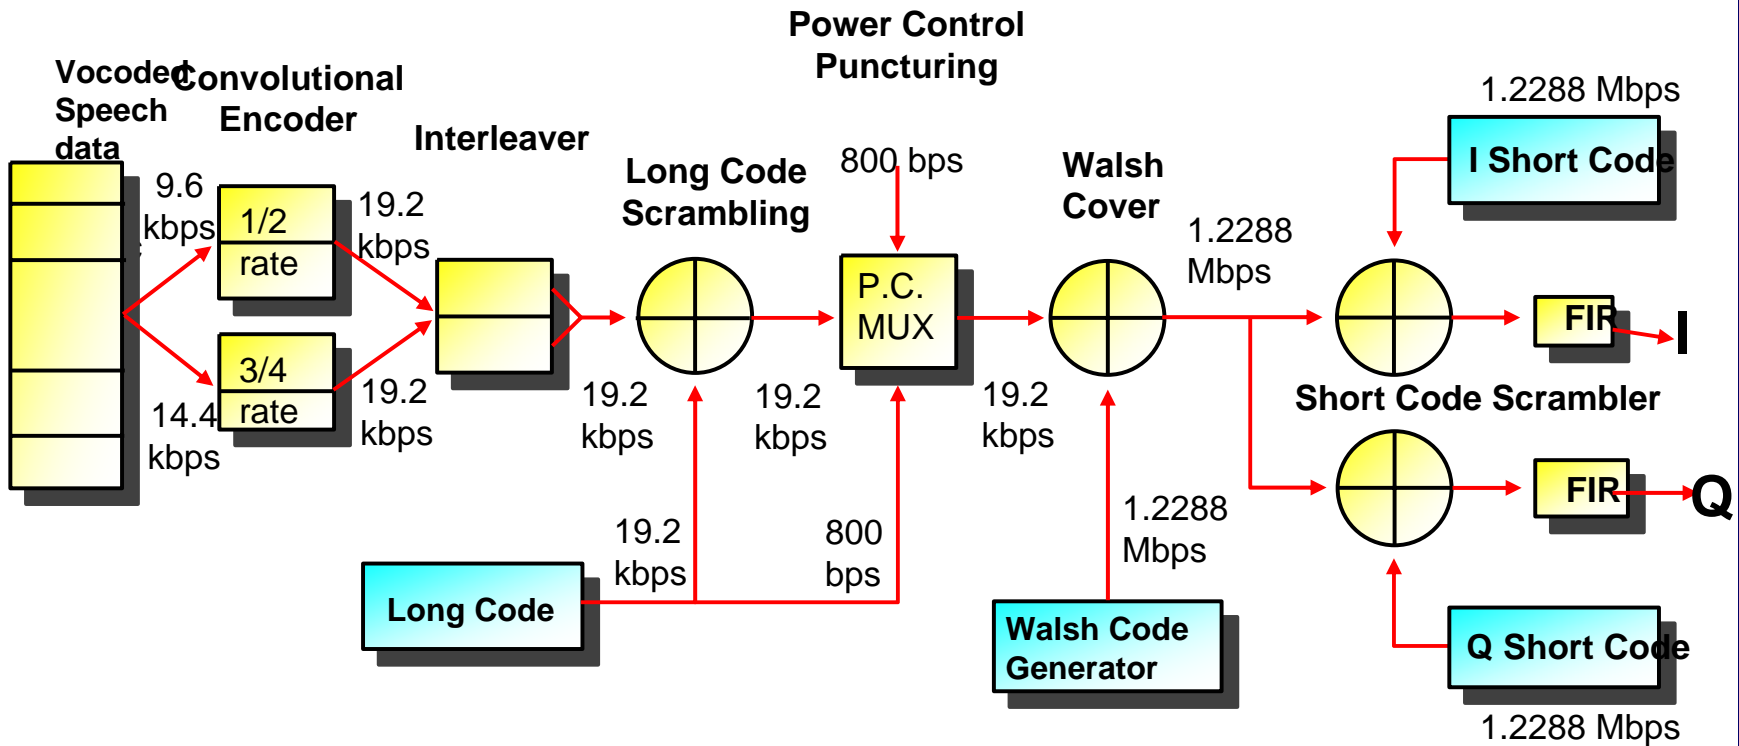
Power Control Puncturing

Vocoded Speech data

Convolutional Encoder

Interleaver

Long Code Scrambling

800 bps

Walsh Cover

1.2288 Mbps

I Short Code

9.6 kbps

1/2 rate

19.2 kbps

3/4 rate

14.4 kbps

19.2 kbps

P.C. MUX

1.2288 Mbps

FIR

I

19.2 kbps

19.2 kbps

19.2 kbps

Short Code Scrambler

FIR

Q

19.2 kbps

800 bps

1.2288 Mbps

Long Code

Walsh Code Generator

Q Short Code

1.2288 Mbps